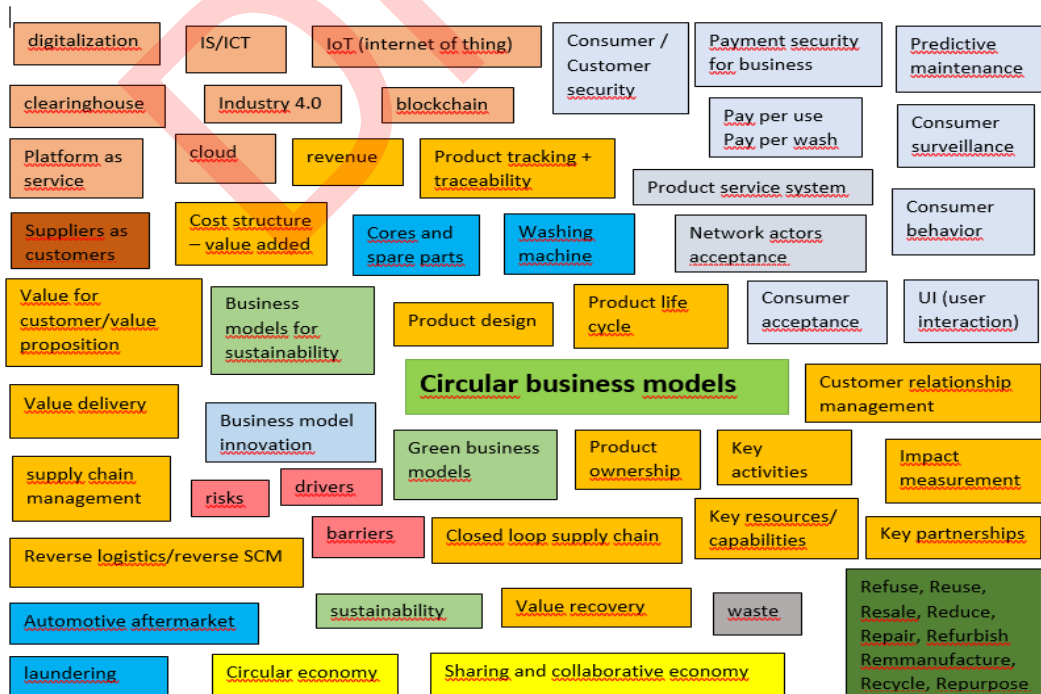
digitalization

IS/ICT

IoT (internet of thing)

Consumer / Customer security

Payment security for business

Predictive maintenance

clearinghouse

Industry 4.0

blockchain

Pay per use
Pay per wash

Consumer surveillance

Platform as service

cloud

revenue

Product tracking + traceability

Product service system

Consumer behavior

Suppliers as customers

Cost structure – value added

Cores and spare parts

Washing machine

Network actors acceptance

Value for customer/value proposition

Business models for sustainability

Product design

Product life cycle

Consumer acceptance

UI (user interaction)

Circular business models

Customer relationship management

Value delivery

Business model innovation

Green business models

Product ownership

Key activities

Impact measurement

supply chain management

risks

drivers

Key resources/ capabilities

Key partnerships

barriers

Closed loop supply chain

Reverse logistics/reverse SCM

Refuse, Reuse, Resale, Reduce, Repair, Refurbish Remmanufacture, Recycle, Repurpose

Automotive aftermarket

sustainability

Value recovery

waste

laundering

Circular economy

Sharing and collaborative economy